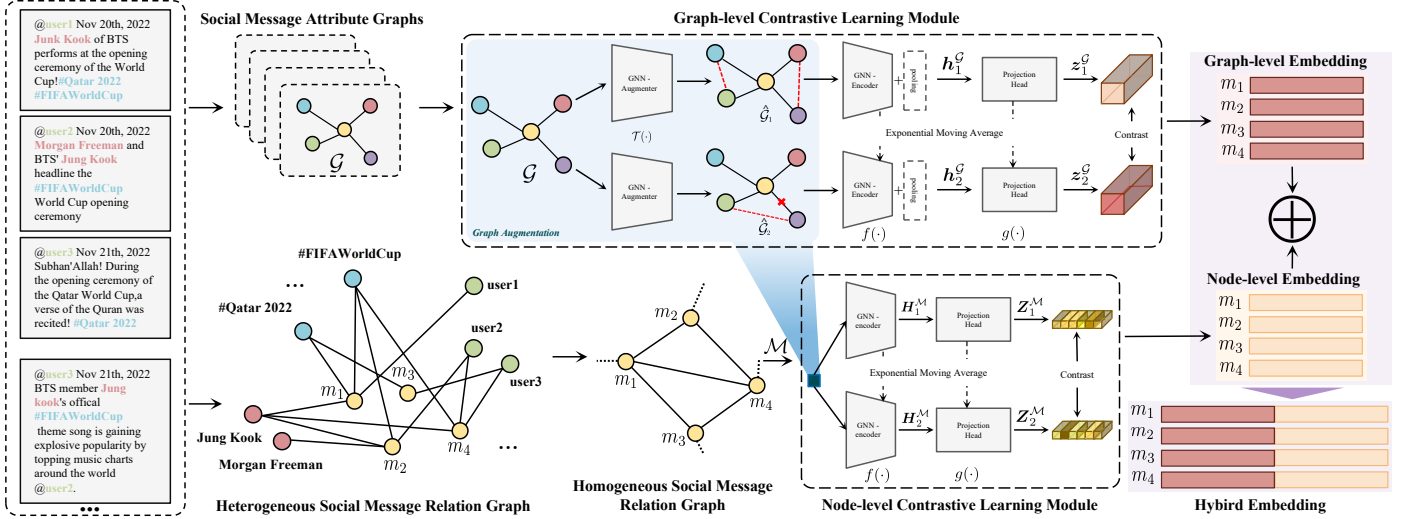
@user1 Nov 20th, 2022 Junk Kook of BTS performs at the opening ceremony of the World Cup! #Qatar 2022 #FIFAWorldCup

@user2 Nov 20th, 2022 Morgan Freeman and BTS' Jung Kook headline the #FIFAWorldCup World Cup opening ceremony

@user3 Nov 21th, 2022 Subhan'Allah! During the opening ceremony of the Qatar World Cup,a verse of the Quran was recited! #Qatar 2022

@user3 Nov 21th, 2022 BTS member Jung kook's offical #FIFAWorldCup theme song is gaining explosive popularity by topping music charts around the world @user2.

•••

Social Message Attribute Graphs

$\mathcal{G}$

Graph-level Contrastive Learning Module

GNN - Augmenter

$\mathcal{T}(\cdot)$

$\hat{\mathcal{G}}_1$

$\mathcal{G}$

GNN - Augmenter

$\hat{\mathcal{G}}_2$

Graph Augmentation

GNN - Encoder

pooling

$h_1^{\mathcal{G}}$

Projection Head

$z_1^{\mathcal{G}}$

Exponential Moving Average

Contrast

GNN - Encoder

pooling

$h_2^{\mathcal{G}}$

Projection Head

$z_2^{\mathcal{G}}$

$f(\cdot)$

$g(\cdot)$

Graph-level Embedding

$m_1$
$m_2$
$m_3$
$m_4$

$\bigoplus$

Node-level Embedding

$m_1$
$m_2$
$m_3$
$m_4$

#FIFAWorldCup

•••

user1

#Qatar 2022

user2

$m_3$

user3

$m_1$

Jung Kook

Morgan Freeman

$m_2$

$m_4$

•••

Heterogeneous Social Message Relation Graph

$m_2$

$m_1$

$m_4$

$m_3$

$\mathcal{M}$

Homogeneous Social Message Relation Graph

GNN - encoder

$H_1^{\mathcal{M}}$

Projection Head

$Z_1^{\mathcal{M}}$

Exponential Moving Average

Contrast

GNN - encoder

$H_2^{\mathcal{M}}$

Projection Head

$Z_2^{\mathcal{M}}$

$f(\cdot)$

$g(\cdot)$

Node-level Contrastive Learning Module

$m_1$
$m_2$
$m_3$
$m_4$

Hybird Embedding